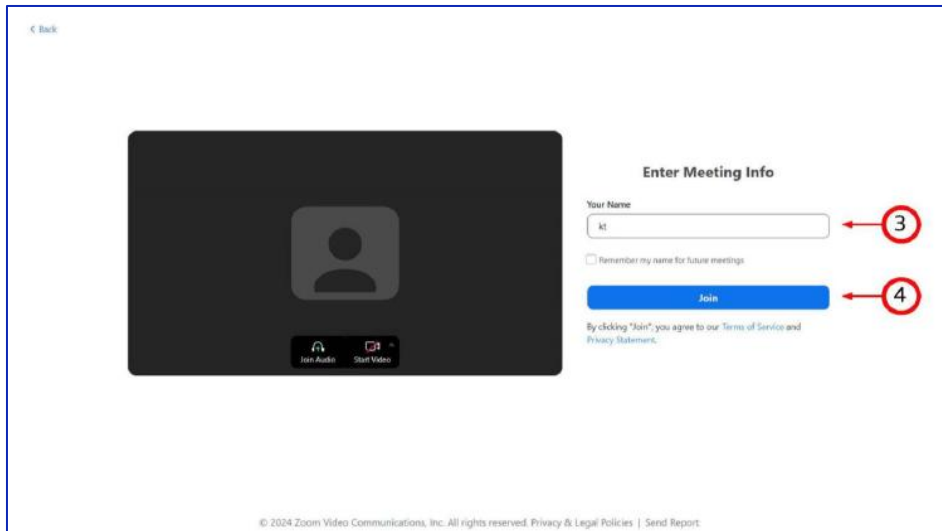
< Back

Join Audio Start Video

Enter Meeting Info

Your Name

kt

3

Remember my name for future meetings

Join

4

By clicking "Join", you agree to our Terms of Service and Privacy Statement.

© 2024 Zoom Video Communications, Inc. All rights reserved. Privacy & Legal Policies | Send Report